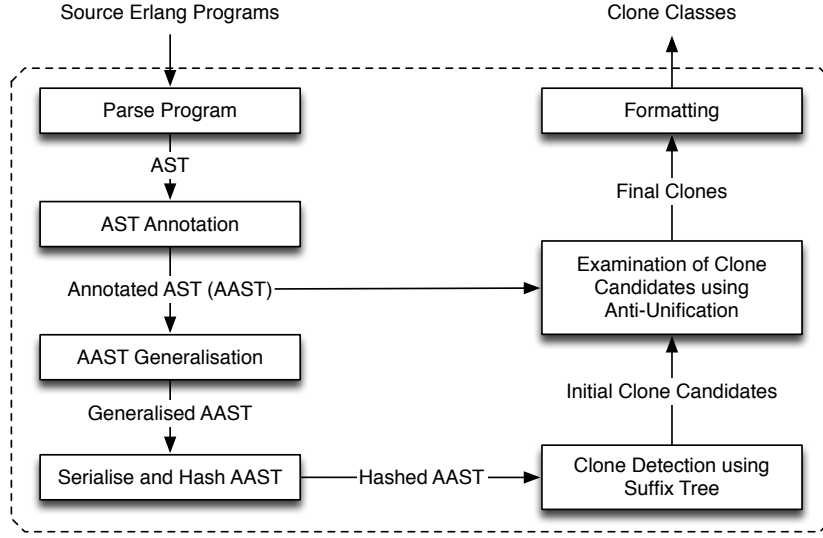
Source Erlang Programs

Parse Program

AST

AST Annotation

Annotated AST (AAST)

AAST Generalisation

Generalised AAST

Serialise and Hash AAST

Hashed AAST

Clone Classes

Formatting

Final Clones

Examination of Clone Candidates using Anti-Unification

Initial Clone Candidates

Clone Detection using Suffix Tree